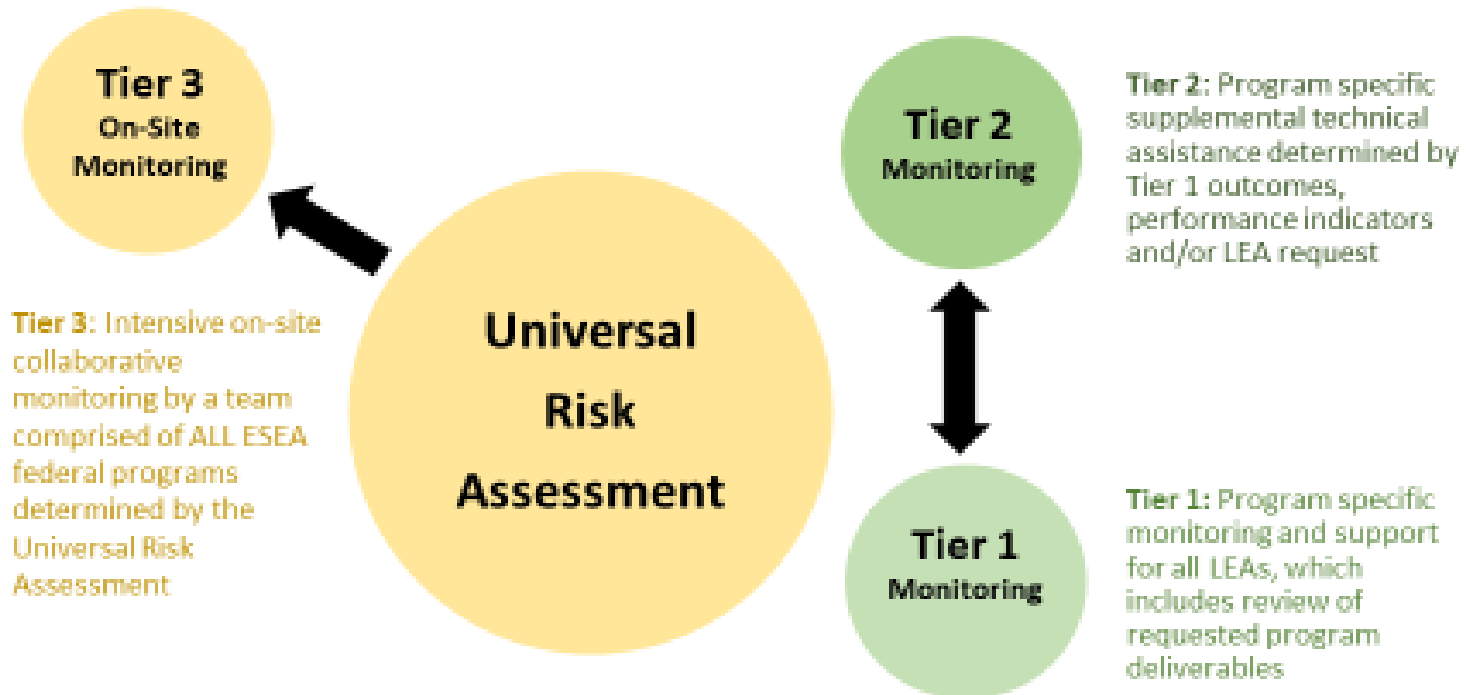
Tier 3
On-Site
Monitoring

Tier 2
Monitoring

Tier 2: Program specific supplemental technical assistance determined by Tier 1 outcomes, performance indicators and/or LEA request

Tier 3: Intensive on-site collaborative monitoring by a team comprised of ALL ESEA federal programs determined by the Universal Risk Assessment

Universal
Risk
Assessment

Tier 1
Monitoring

Tier 1: Program specific monitoring and support for all LEAs, which includes review of requested program deliverables